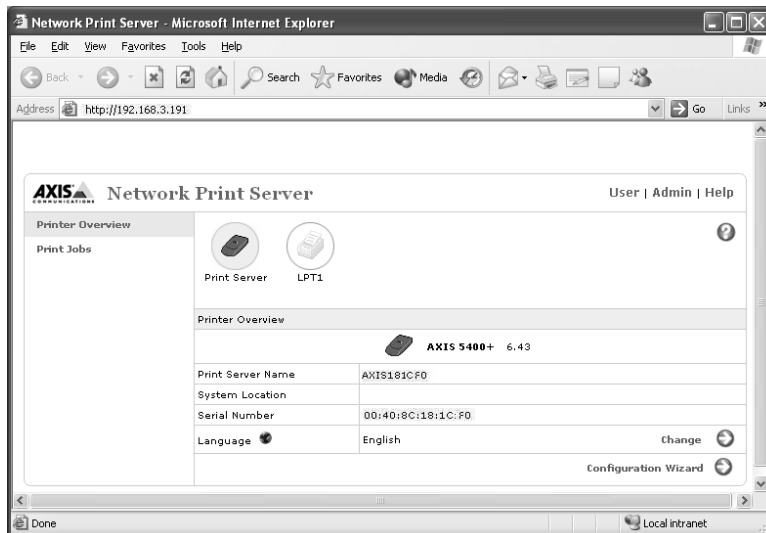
Network Print Server - Microsoft Internet Explorer

File Edit View Favorites Tools Help

Back Search Favorites Media

Address http://192.168.3.191 Go Links

AXIS COMMUNICATIONS Network Print Server

User | Admin | Help

Printer Overview
Print Jobs

Print Server LPT1

Printer Overview

AXIS 5400+ 6.43

| | |
|---|---|
| Print Server Name | AXIS181CF0 |
| System Location | |
| Serial Number | 00:40:8C:18:1C:F0 |
| Language | English Change |

Configuration Wizard

Done

Local intranet